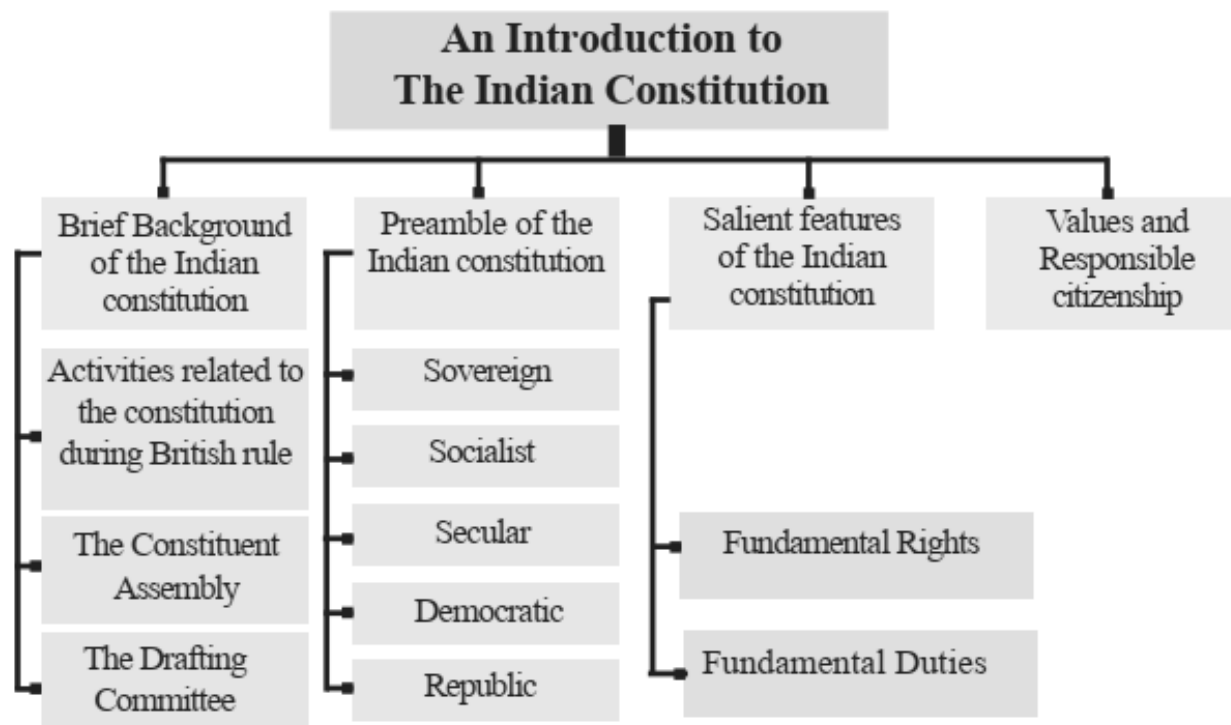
An Introduction to The Indian Constitution

Brief Background of the Indian constitution

Activities related to the constitution during British rule

The Constituent Assembly

The Drafting Committee

Preamble of the Indian constitution

Sovereign

Socialist

Secular

Democratic

Republic

Salient features of the Indian constitution

Fundamental Rights

Fundamental Duties

Values and Responsible citizenship